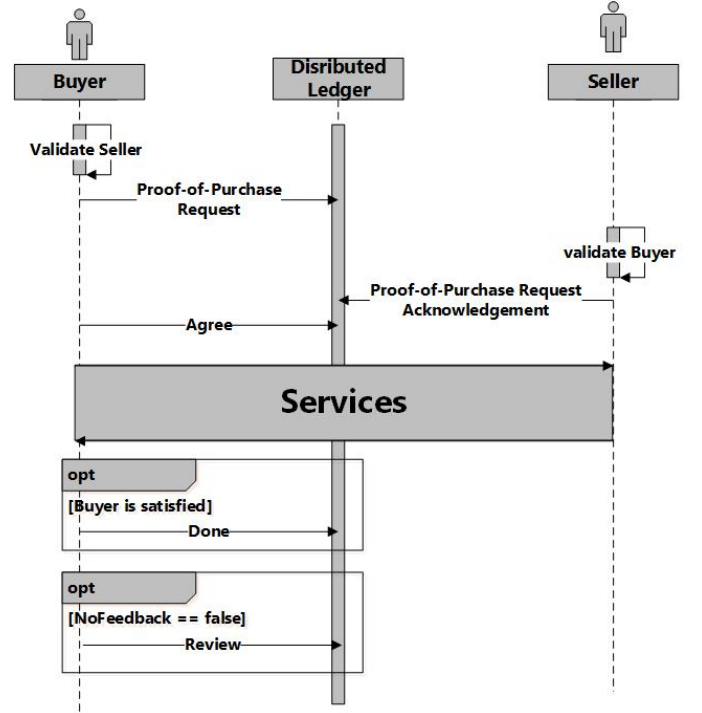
Buyer

Disributed Ledger

Seller

Validate Seller

Proof-of-Purchase Request

validate Buyer

Proof-of-Purchase Request Acknowledgement

Agree

Services

opt

[Buyer is satisfied]

Done

opt

[NoFeedback == false]

Review